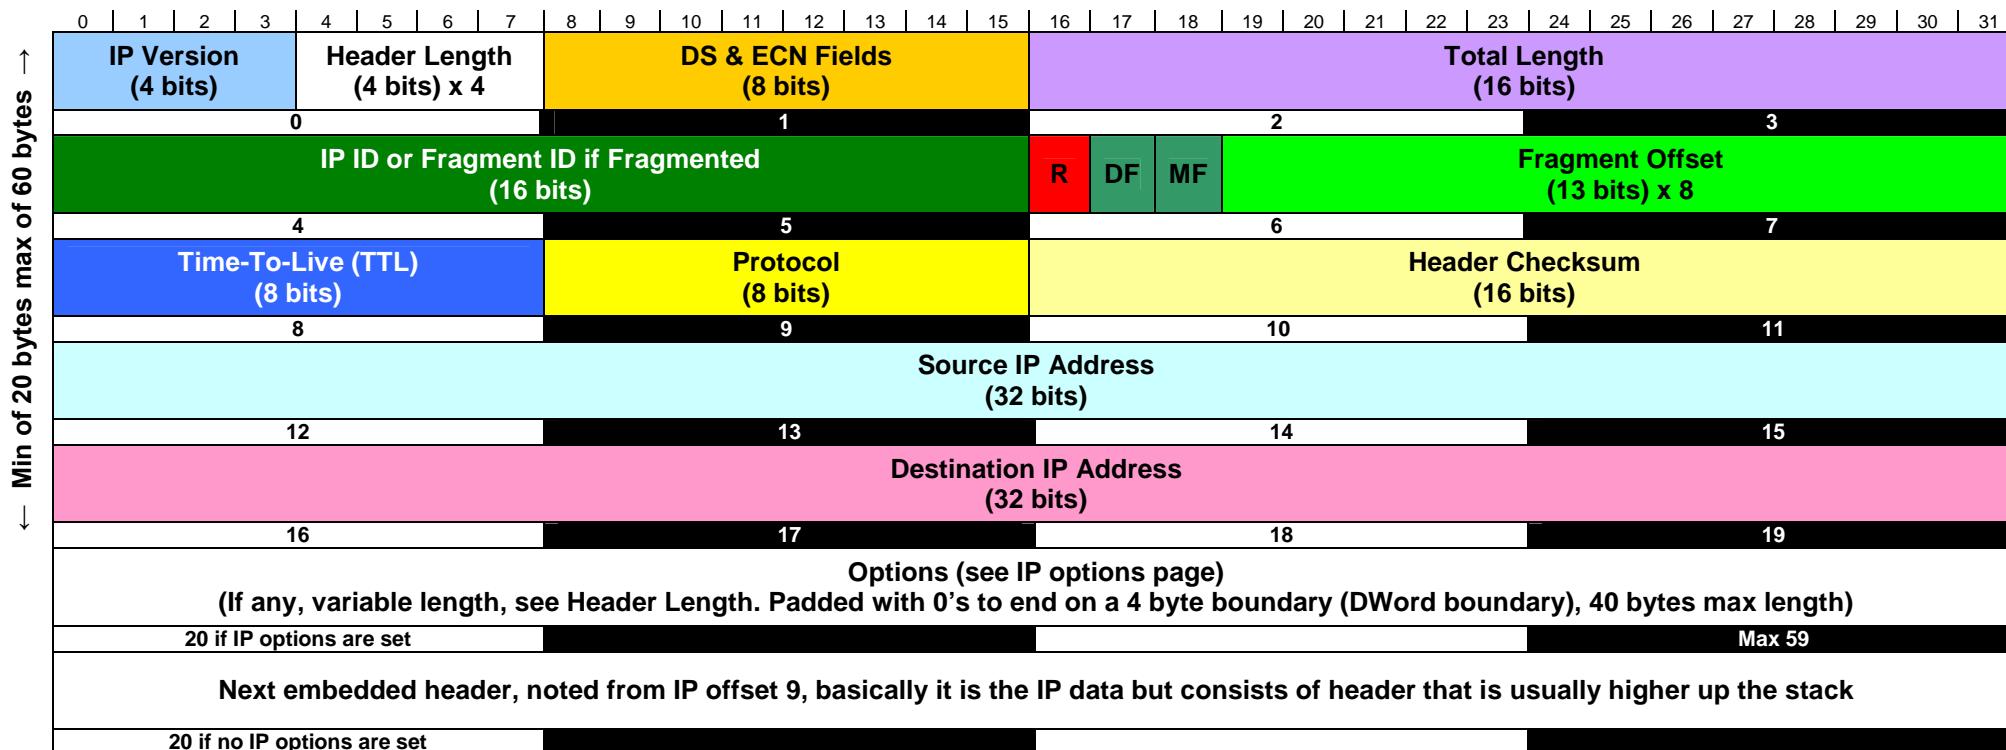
0 1 2 3 4 5 6 7 8 9 10 11 12 13 14 15 16 17 18 19 20 21 22 23 24 25 26 27 28 29 30 31

← Min of 20 bytes max of 60 bytes →

| IP Version (4 bits) | Header Length (4 bits) x 4 | DS & ECN Fields (8 bits) | Total Length (16 bits) |
|---|---|---|---|
| 0 | | 1 | 2 | 3 |

| IP ID or Fragment ID if Fragmented (16 bits) | R | DF | MF | Fragment Offset (13 bits) x 8 |
|---|---|---|---|---|
| 4 | 5 | 6 | | 7 |

| Time-To-Live (TTL) (8 bits) | Protocol (8 bits) | Header Checksum (16 bits) |
|---|---|---|
| 8 | 9 | 10 | 11 |

Source IP Address
(32 bits)

12 13 14 15

Destination IP Address
(32 bits)

16 17 18 19

Options (see IP options page)
(If any, variable length, see Header Length. Padded with 0's to end on a 4 byte boundary (DWord boundary), 40 bytes max length)

20 if IP options are set Max 59

Next embedded header, noted from IP offset 9, basically it is the IP data but consists of header that is usually higher up the stack

20 if no IP options are set